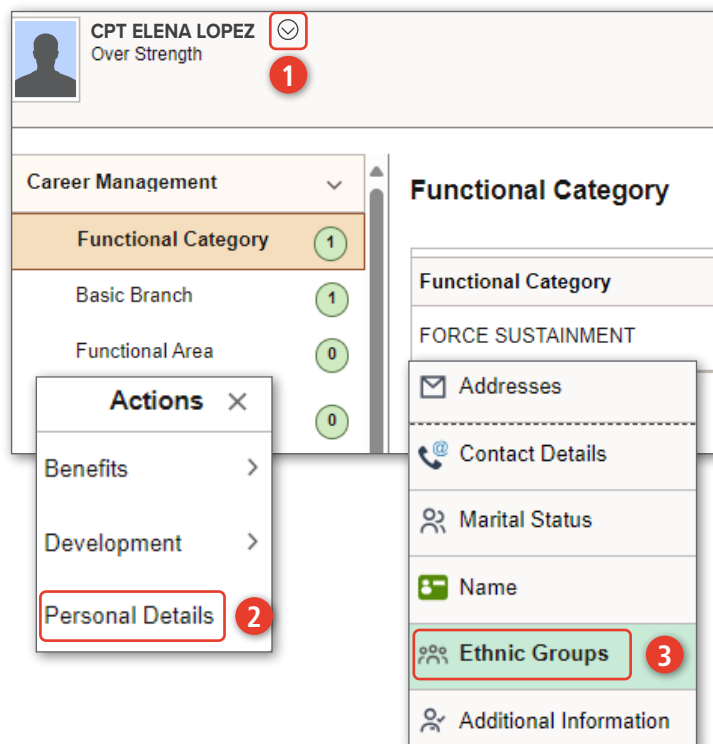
CPT ELENA LOPEZ
Over Strength

1

Career Management

Functional Category 1

Basic Branch 1

Functional Area 0

0

Functional Category

| Functional Category |
|---|
| FORCE SUSTAINMENT |

Actions ✕

Benefits >

Development >

Personal Details

2

Addresses

Contact Details

Marital Status

Name

Ethnic Groups

3

Additional Information